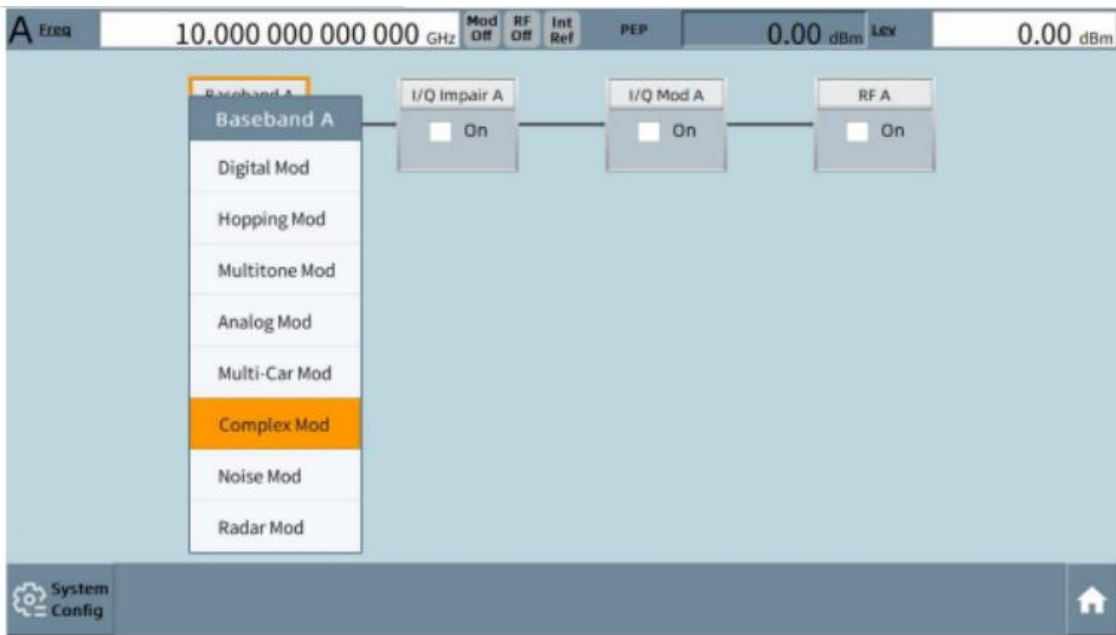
A Freq 10.000 000 000 000 GHz Mod Off RF Off Int Ref PEP 0.00 dBm Lev 0.00 dBm

Baseband A

Baseband A
Digital Mod
Hopping Mod
Multitone Mod
Analog Mod
Multi-Car Mod
Complex Mod
Noise Mod
Radar Mod

I/Q Impair A
On

I/Q Mod A
On

RF A
On

System Config